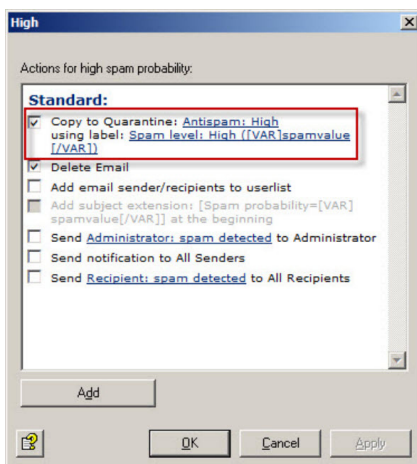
High

Actions for high spam probability:

Standard:

Copy to Quarantine: Antispam: High using label: Spam level: High ([VAR]spamvalue [/VAR])

Delete Email

Add email sender/recipients to userlist

Add subject extension: [Spam probability=[VAR] spamvalue[/VAR]] at the beginning

Send Administrator: spam detected to Administrator

Send notification to All Senders

Send Recipient: spam detected to All Recipients

Add

OK

Cancel

Apply